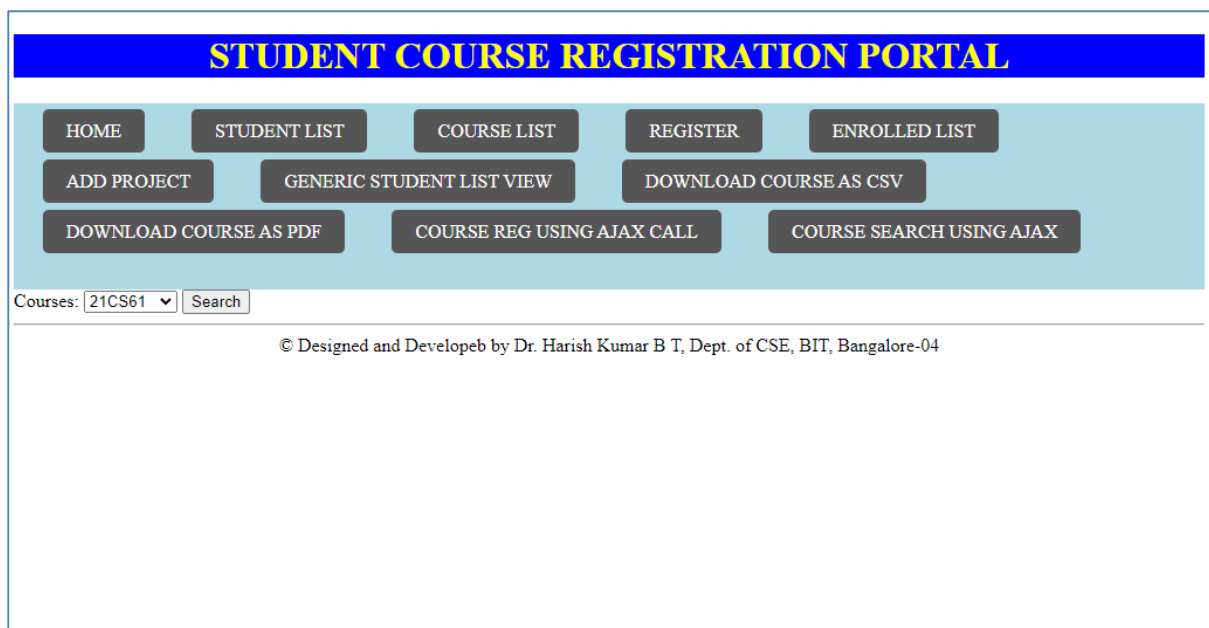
STUDENT COURSE REGISTRATION PORTAL

HOME
STUDENT LIST
COURSE LIST
REGISTER
ENROLLED LIST
ADD PROJECT
GENERIC STUDENT LIST VIEW
DOWNLOAD COURSE AS CSV
DOWNLOAD COURSE AS PDF
COURSE REG USING AJAX CALL
COURSE SEARCH USING AJAX

Courses: 21CS61 Search

© Designed and Developeb by Dr. Harish Kumar B T, Dept. of CSE, BIT, Bangalore-04